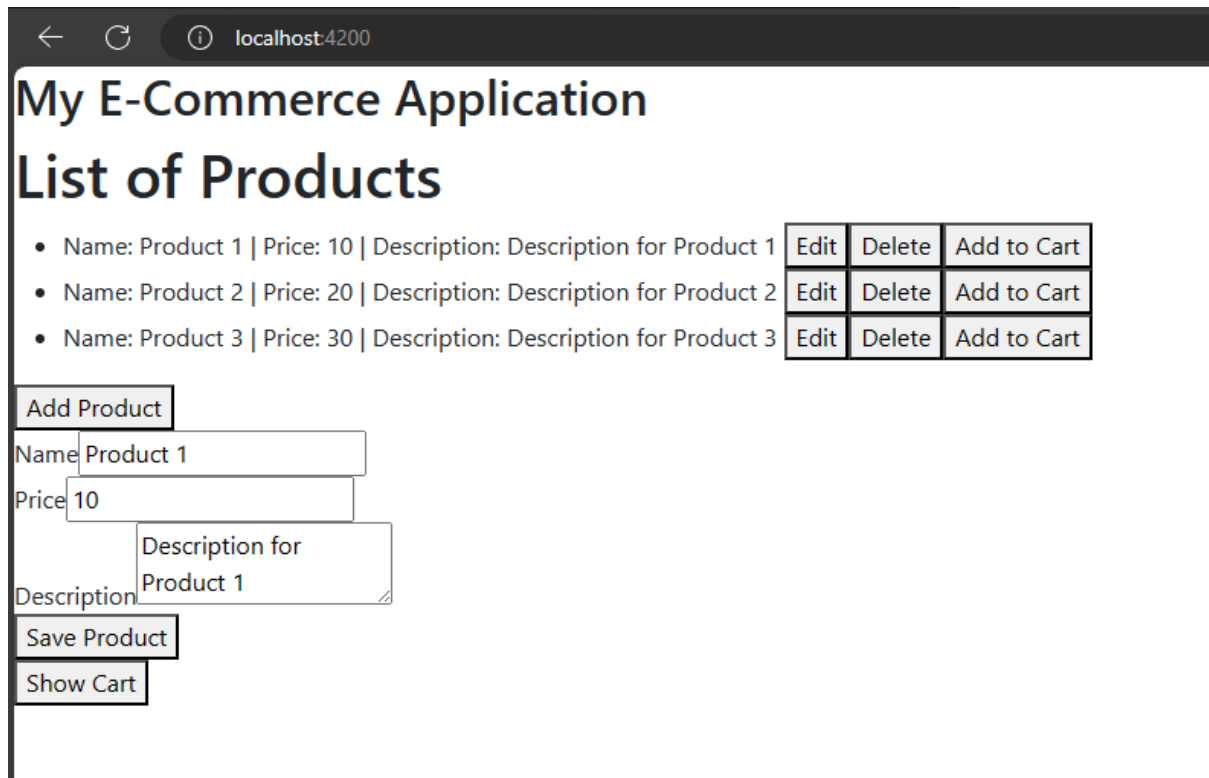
localhost:4200

My E-Commerce Application

List of Products

- Name: Product 1 | Price: 10 | Description: Description for Product 1 Edit Delete Add to Cart
- Name: Product 2 | Price: 20 | Description: Description for Product 2 Edit Delete Add to Cart
- Name: Product 3 | Price: 30 | Description: Description for Product 3 Edit Delete Add to Cart

Add Product

Name Product 1

Price 10

Description Description for Product 1

Save Product

Show Cart